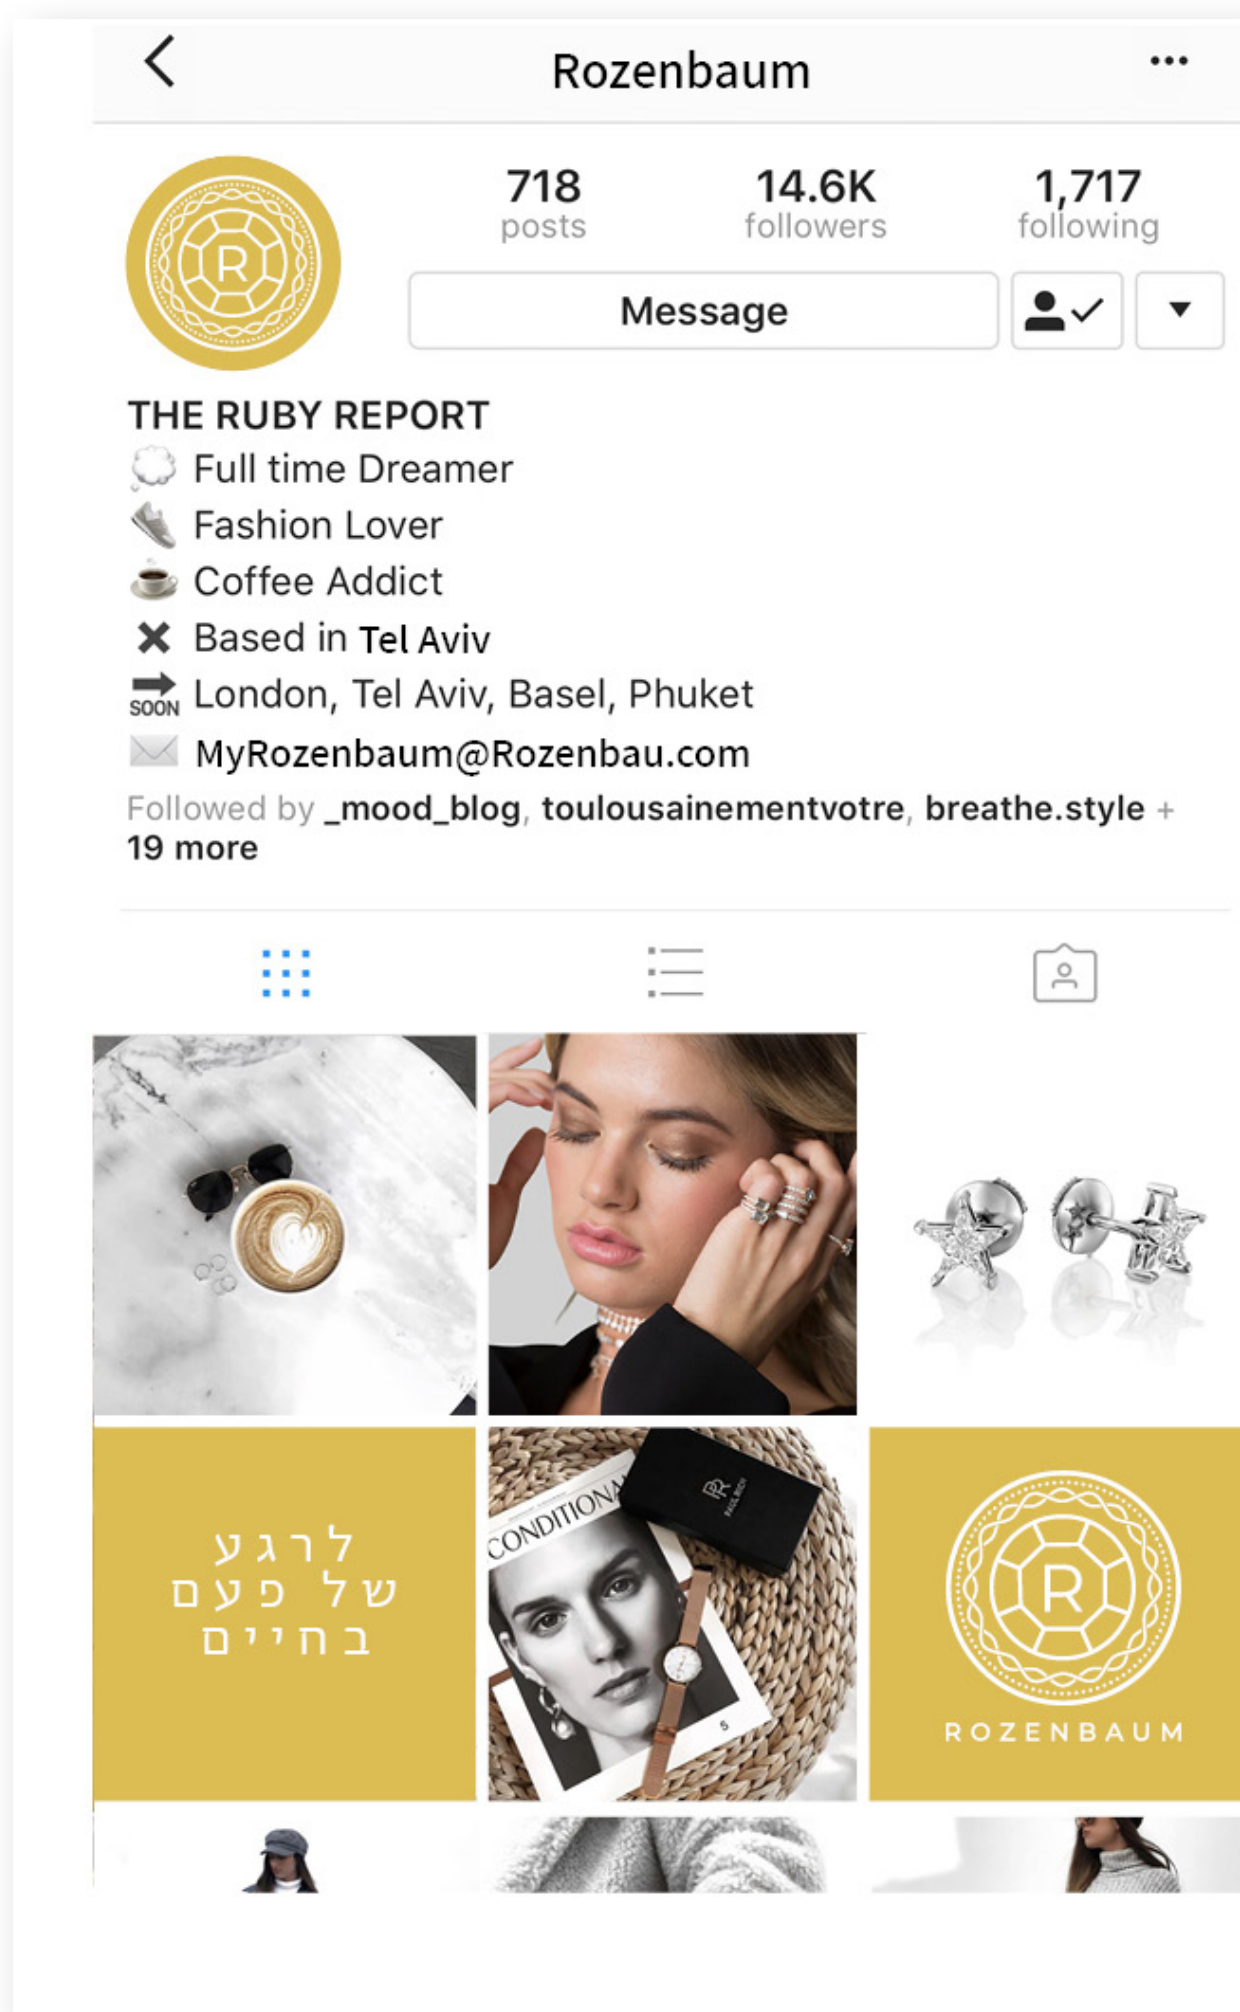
Rozenbaum

R

718 posts

14.6K followers

1,717 following

Message

THE RUBY REPORT
💭 Full time Dreamer
👟 Fashion Lover
☕ Coffee Addict
✖ Based in Tel Aviv
🔜 London, Tel Aviv, Basel, Phuket
✉ MyRozenbaum@Rozenbau.com
Followed by _mood_blog, toulousainementvotre, breathe.style + 19 more

לרגע של פעם בחיים

CONDITIONA

R PAUL RICH

5

R

ROZENBAUM